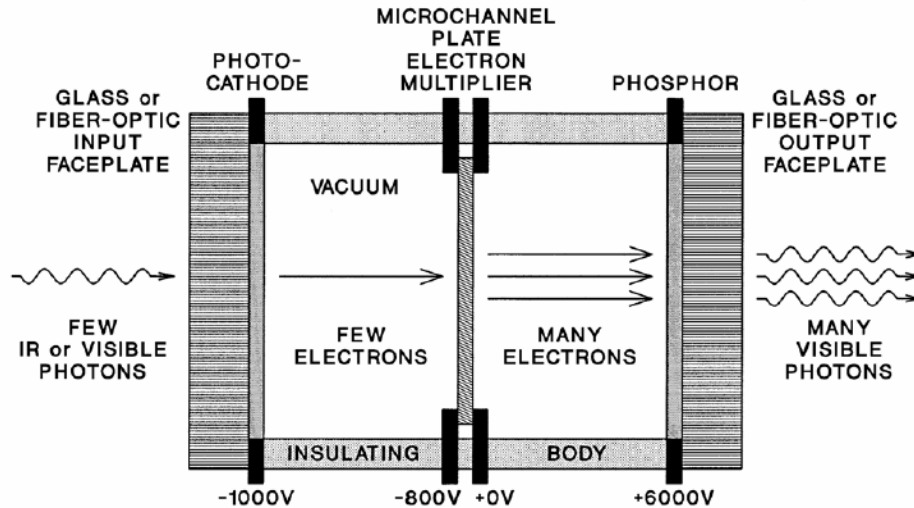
MICROCHANNEL PLATE ELECTRON MULTIPLIER

PHOTO-CATHODE

PHOSPHOR

GLASS or FIBER-OPTIC INPUT FACEPLATE

GLASS or FIBER-OPTIC OUTPUT FACEPLATE

VACUUM

FEW IR or VISIBLE PHOTONS

FEW ELECTRONS

MANY ELECTRONS

MANY VISIBLE PHOTONS

INSULATING

BODY

-1000V

-800V

+0V

+6000V